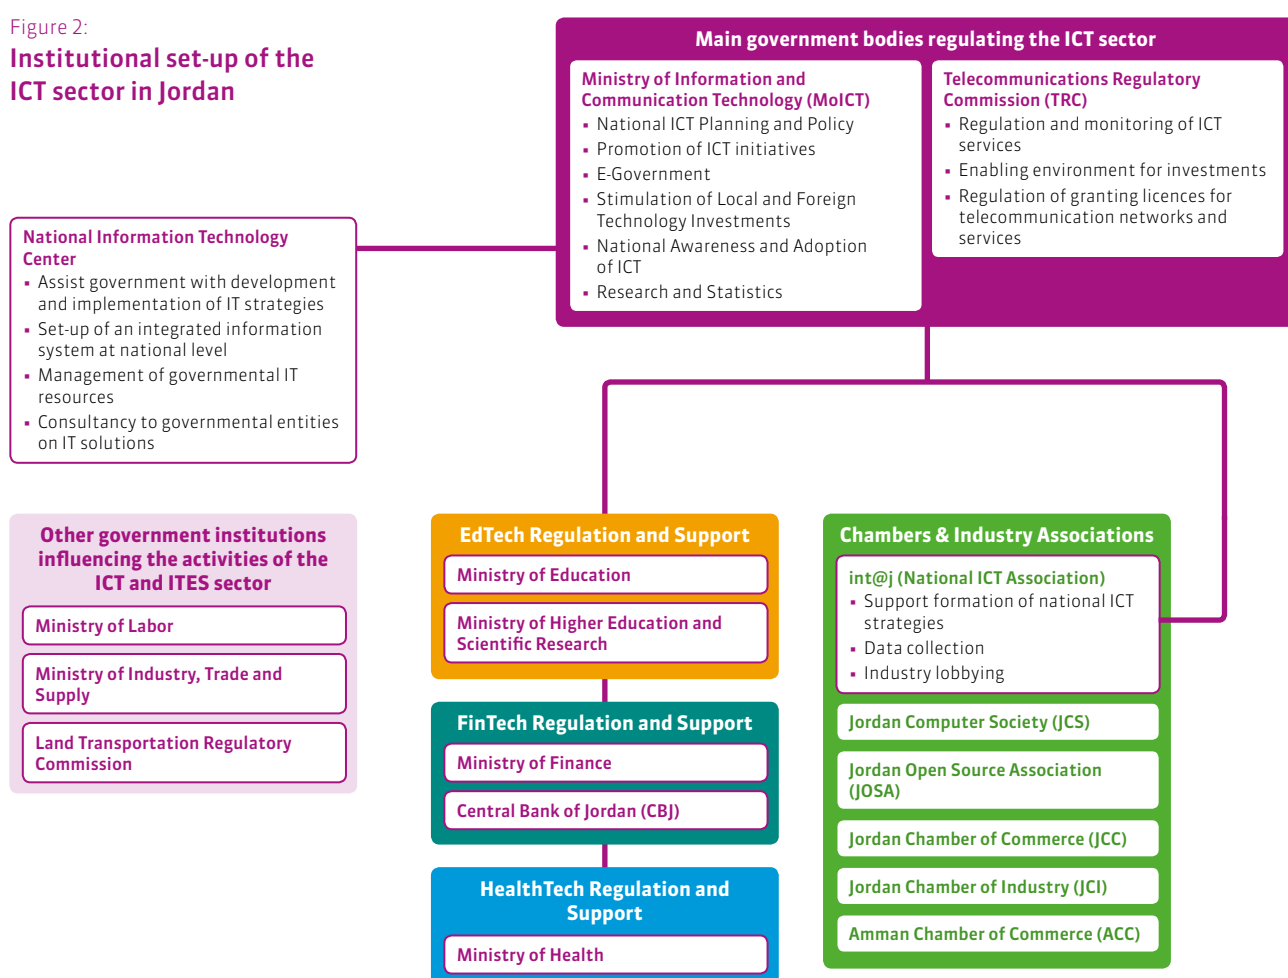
Figure 2:
Institutional set-up of the ICT sector in Jordan

Main government bodies regulating the ICT sector

Ministry of Information and Communication Technology (MoICT)
▪ National ICT Planning and Policy
▪ Promotion of ICT initiatives
▪ E-Government
▪ Stimulation of Local and Foreign Technology Investments
▪ National Awareness and Adoption of ICT
▪ Research and Statistics

Telecommunications Regulatory Commission (TRC)
▪ Regulation and monitoring of ICT services
▪ Enabling environment for investments
▪ Regulation of granting licences for telecommunication networks and services

National Information Technology Center
▪ Assist government with development and implementation of IT strategies
▪ Set-up of an integrated information system at national level
▪ Management of governmental IT resources
▪ Consultancy to governmental entities on IT solutions

Other government institutions influencing the activities of the ICT and ITES sector
Ministry of Labor
Ministry of Industry, Trade and Supply
Land Transportation Regulatory Commission

EdTech Regulation and Support
Ministry of Education
Ministry of Higher Education and Scientific Research

FinTech Regulation and Support
Ministry of Finance
Central Bank of Jordan (CBJ)

HealthTech Regulation and Support
Ministry of Health

Chambers & Industry Associations
int@j (National ICT Association)
▪ Support formation of national ICT strategies
▪ Data collection
▪ Industry lobbying
Jordan Computer Society (JCS)
Jordan Open Source Association (JOSA)
Jordan Chamber of Commerce (JCC)
Jordan Chamber of Industry (JCI)
Amman Chamber of Commerce (ACC)